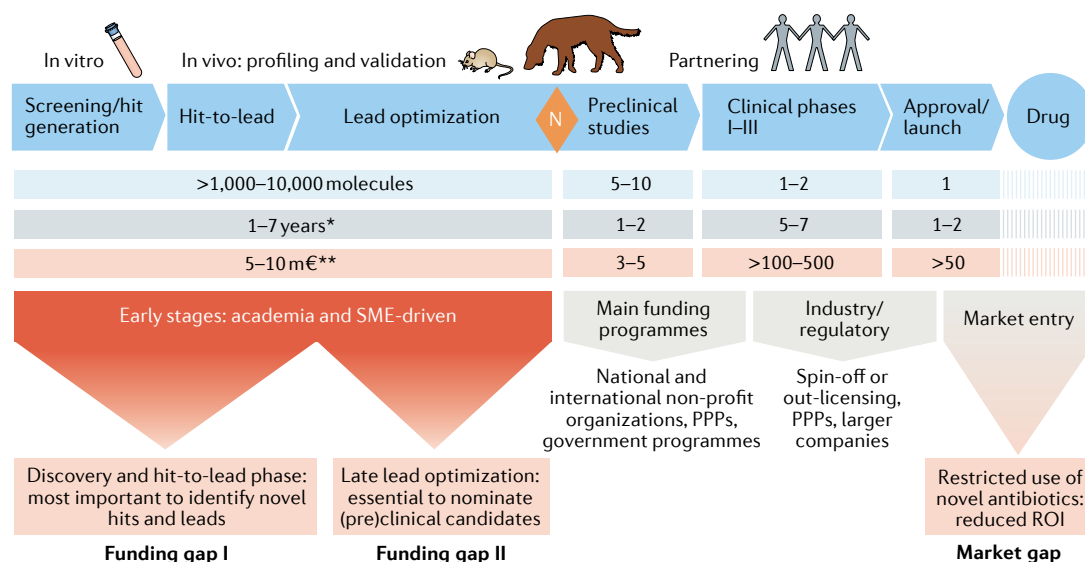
In vitro

In vivo: profiling and validation

Partnering

Screening/hit generation

Hit-to-lead

Lead optimization

N

Preclinical studies

Clinical phases I–III

Approval/ launch

Drug

>1,000–10,000 molecules

5–10

1–2

1

1–7 years*

1–2

5–7

1–2

5–10 m€**

3–5

>100–500

>50

Early stages: academia and SME-driven

Main funding programmes

National and international non-profit organizations, PPPs, government programmes

Industry/ regulatory

Spin-off or out-licensing, PPPs, larger companies

Market entry

Discovery and hit-to-lead phase: most important to identify novel hits and leads

Late lead optimization: essential to nominate (pre)clinical candidates

Restricted use of novel antibiotics: reduced ROI

Funding gap I

Funding gap II

Market gap